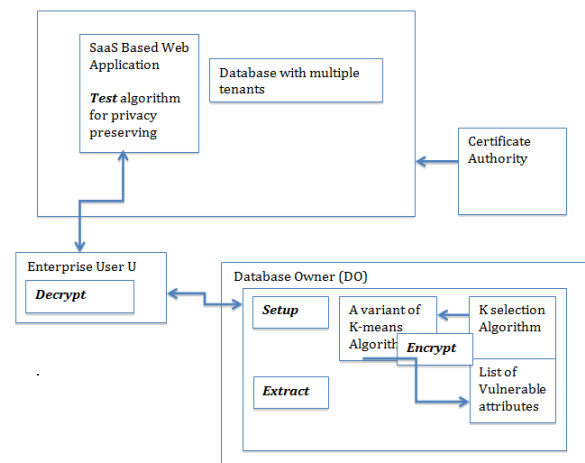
SaaS Based Web Application

*Test* algorithm for privacy preserving

Database with multiple tenants

Certificate Authority

Enterprise User U

*Decrypt*

Database Owner (DO)

*Setup*

A variant of K-means Algorith

*Encrypt*

K selection Algorithm

*Extract*

List of Vulnerable attributes

.